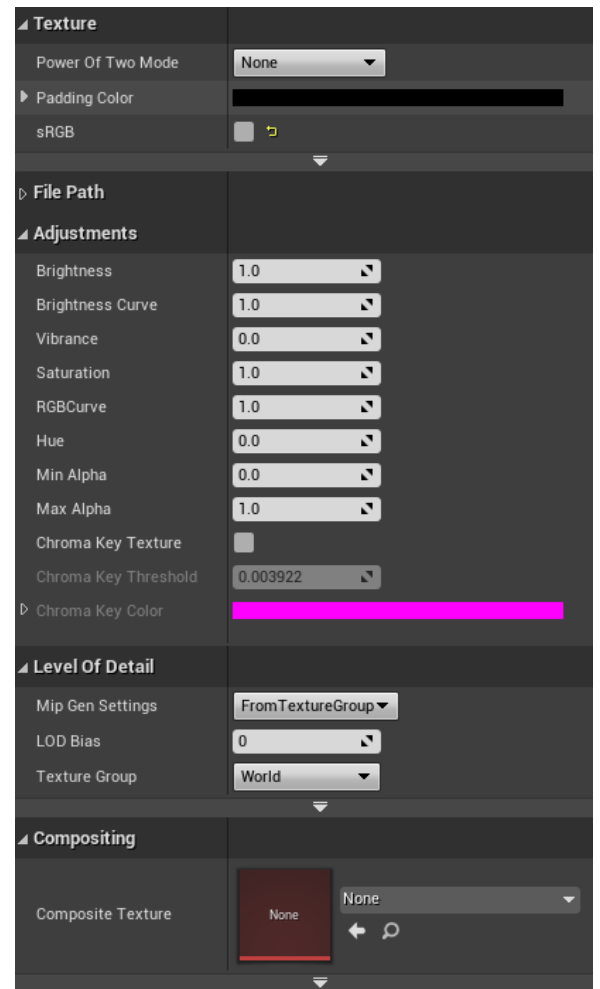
Texture

| | |
|---|---|
| Power Of Two Mode | None |
| Padding Color | |
| sRGB | |

File Path

Adjustments

| | |
|---|---|
| Brightness | 1.0 |
| Brightness Curve | 1.0 |
| Vibrance | 0.0 |
| Saturation | 1.0 |
| RGBCurve | 1.0 |
| Hue | 0.0 |
| Min Alpha | 0.0 |
| Max Alpha | 1.0 |
| Chroma Key Texture | |
| Chroma Key Threshold | 0.003922 |
| Chroma Key Color | |

Level Of Detail

| | |
|---|---|
| Mip Gen Settings | FromTextureGroup |
| LOD Bias | 0 |
| Texture Group | World |

Compositing

| | |
|---|---|
| Composite Texture | None None |